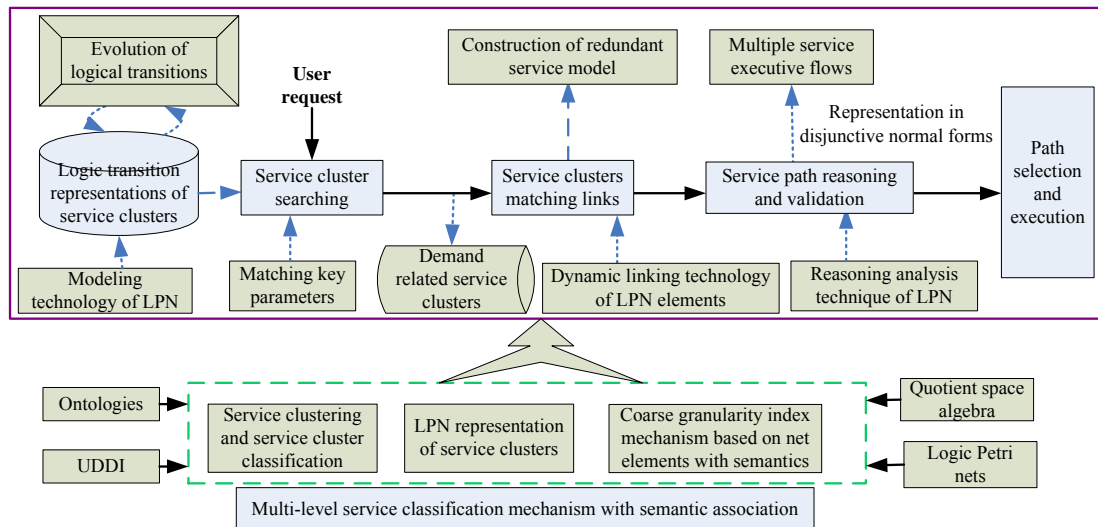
Evolution of logical transitions

User request

Construction of redundant service model

Multiple service executive flows

Representation in disjunctive normal forms

Logic transition representations of service clusters

Service cluster searching

Service clusters matching links

Service path reasoning and validation

Path selection and execution

Modeling technology of LPN

Matching key parameters

Demand related service clusters

Dynamic linking technology of LPN elements

Reasoning analysis technique of LPN

Ontologies

Service clustering and service cluster classification

LPN representation of service clusters

Coarse granularity index mechanism based on net elements with semantics

Quotient space algebra

UDDI

Logic Petri nets

Multi-level service classification mechanism with semantic association